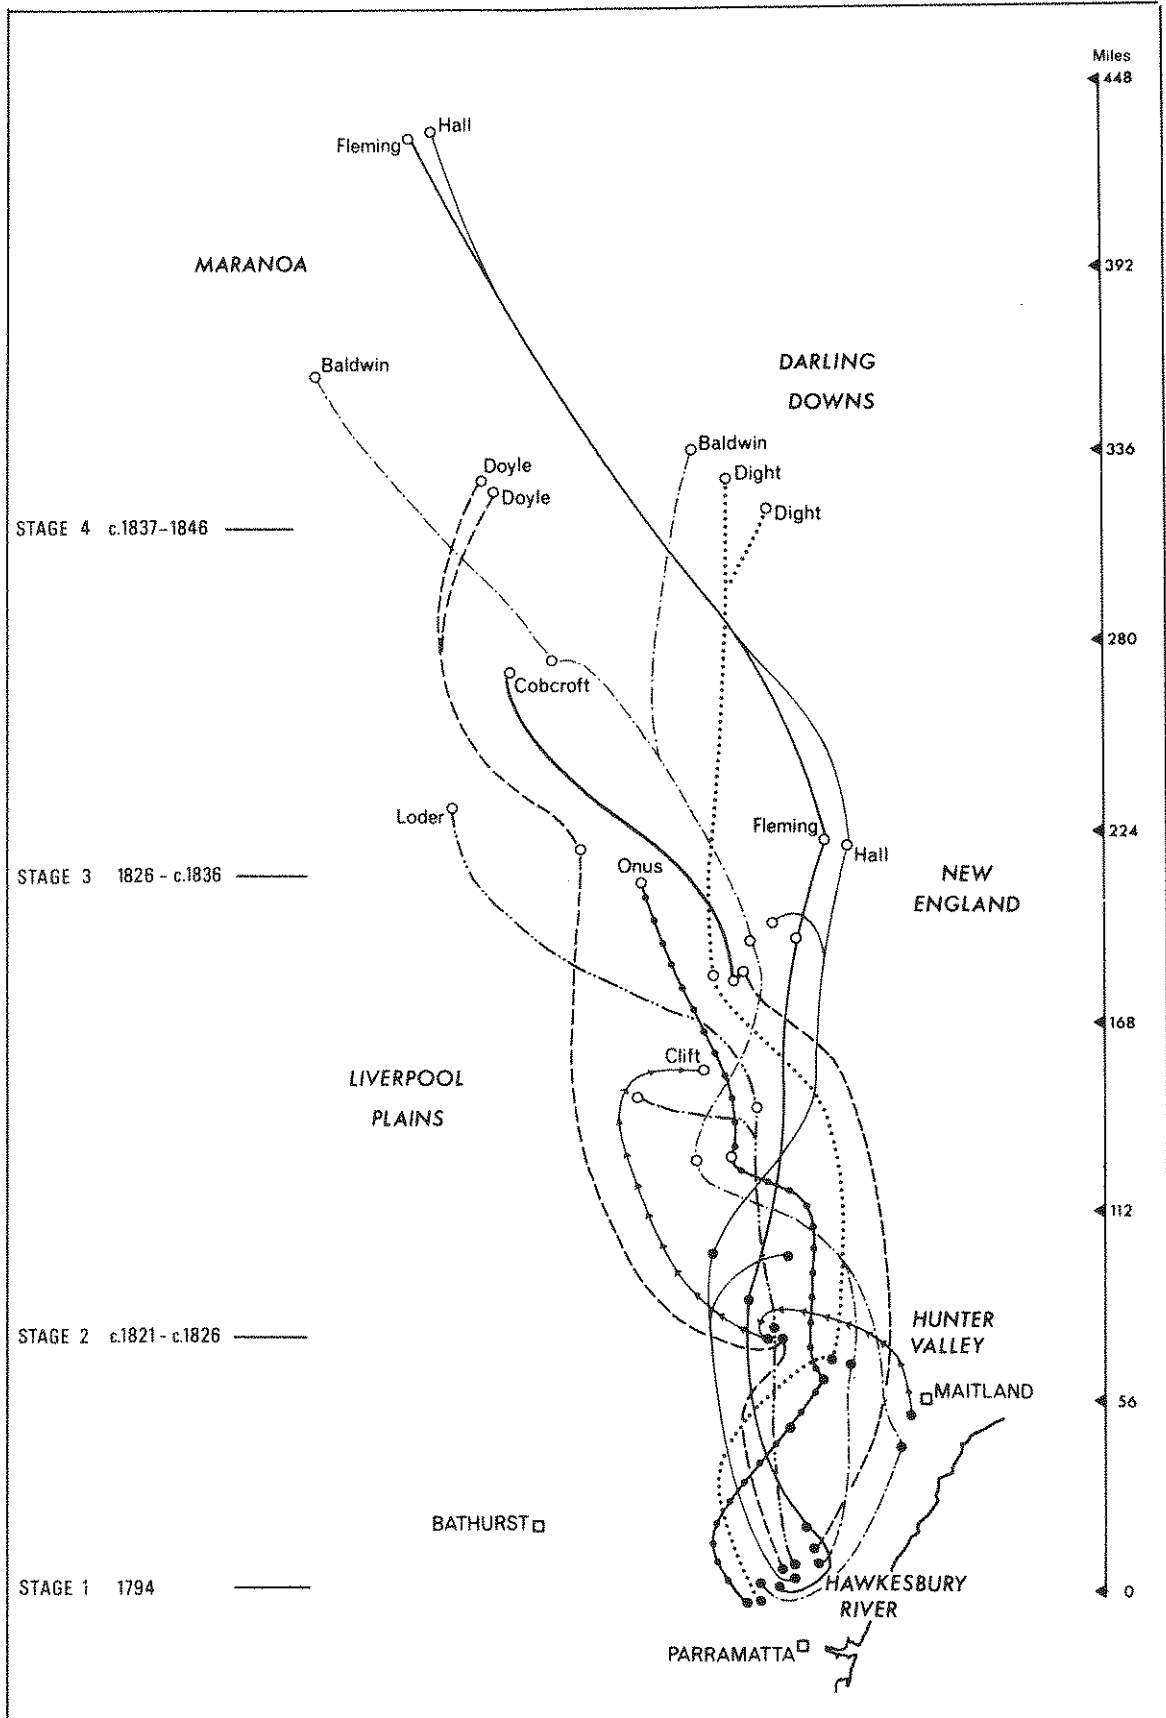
Miles
448

Hall
Fleming

MARANOA

392

DARLING
DOWNS

Baldwin

Baldwin
336

Dight

Doyle
Doyle
Dight

STAGE 4 c.1837–1846

280

Cobcroft

Loder

224

Fleming

Hall

STAGE 3 1826 – c.1836

Onus

NEW
ENGLAND

168

Clift

LIVERPOOL
PLAINS

112

STAGE 2 c.1821 – c.1826

HUNTER
VALLEY

MAITLAND

56

BATHURST

STAGE 1 1794

HAWKESBURY
RIVER

0

PARRAMATTA